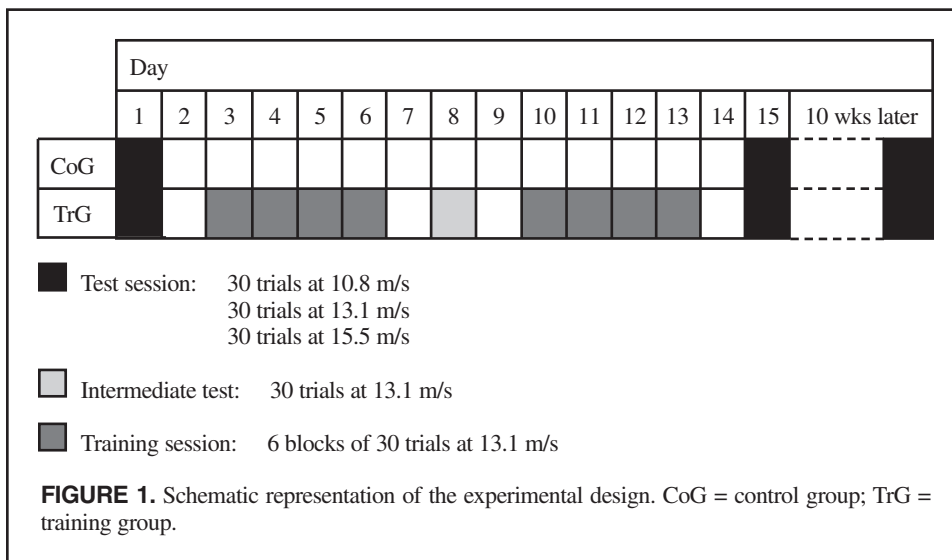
| | Day | | | | | | | | | | | | | | | |
|---|---|---|---|---|---|---|---|---|---|---|---|---|---|---|---|---|
| | 1 | 2 | 3 | 4 | 5 | 6 | 7 | 8 | 9 | 10 | 11 | 12 | 13 | 14 | 15 | 10 wks later |
| CoG | | | | | | | | | | | | | | | | |
| TrG | | | | | | | | | | | | | | | | |

Test session: 30 trials at 10.8 m/s
30 trials at 13.1 m/s
30 trials at 15.5 m/s

Intermediate test: 30 trials at 13.1 m/s

Training session: 6 blocks of 30 trials at 13.1 m/s

**FIGURE 1.** Schematic representation of the experimental design. CoG = control group; TrG = training group.